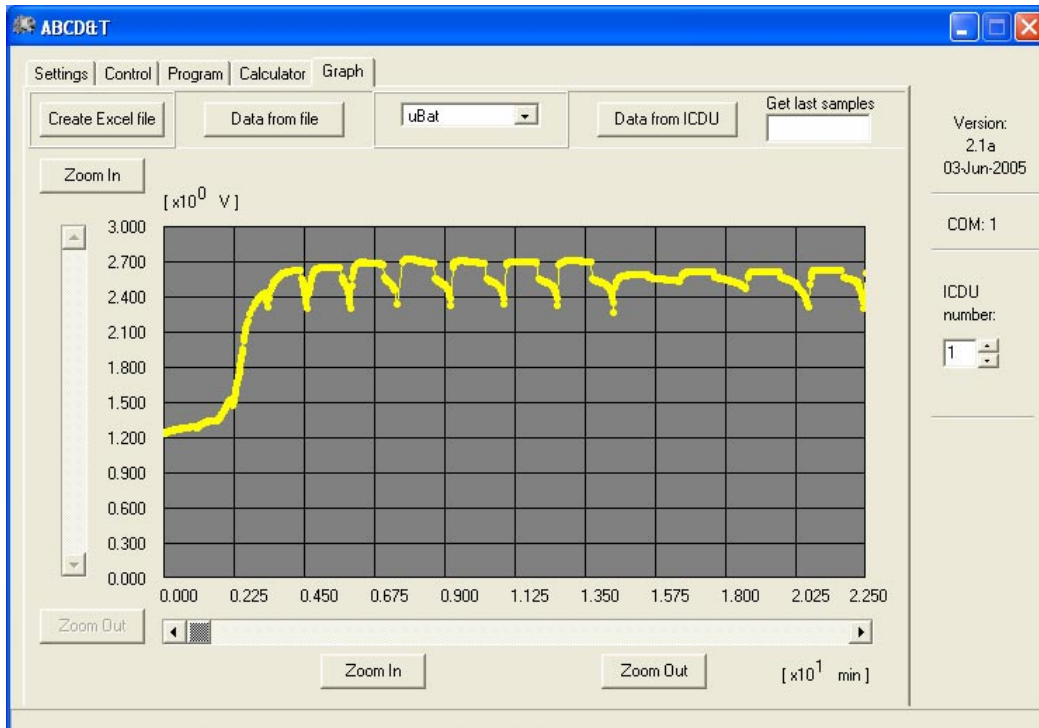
ABCD&T

Settings | Control | Program | Calculator | Graph

Create Excel file

Data from file

uBat

Data from ICDU

Get last samples

Version: 2.1a 03-Jun-2005

COM: 1

ICDU number:

1

Zoom In

[$x10^0$ V]

3.000
2.700
2.400
2.100
1.800
1.500
1.200
0.900
0.600
0.300
0.000

0.000 0.225 0.450 0.675 0.900 1.125 1.350 1.575 1.800 2.025 2.250

Zoom Out

Zoom In

Zoom Out

[$x10^1$ min]